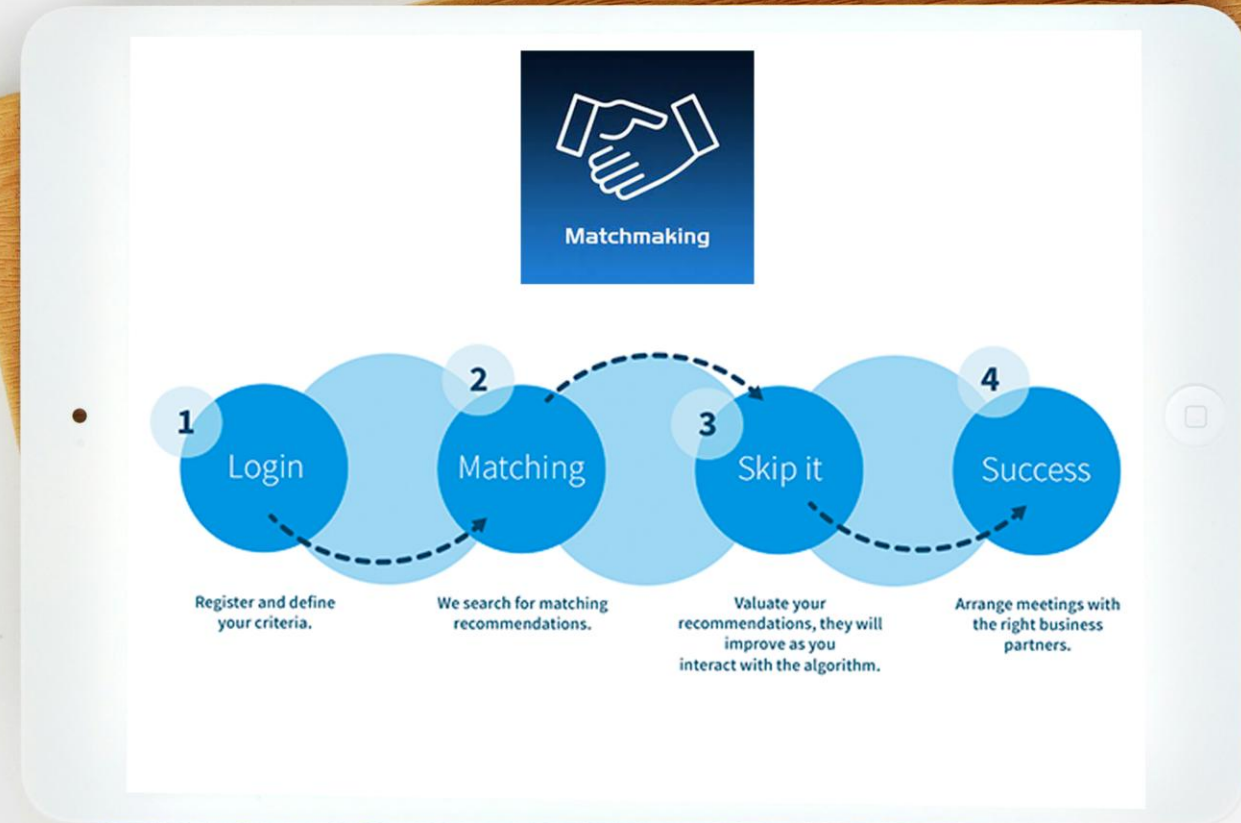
Matchmaking

1
Login

2
Matching

3
Skip it

4
Success

Register and define your criteria.

We search for matching recommendations.

Valuate your recommendations, they will improve as you interact with the algorithm.

Arrange meetings with the right business partners.